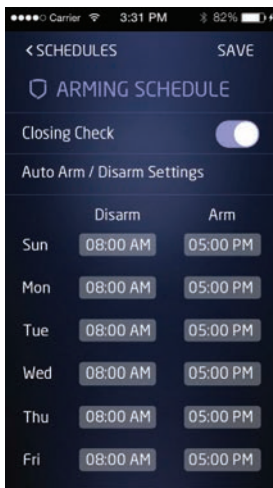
●●●●○ Carrier 3:31 PM 82%

< SCHEDULES SAVE

ARMING SCHEDULE

Closing Check

Auto Arm / Disarm Settings

| | Disarm | Arm |
|---|---|---|
| Sun | 08:00 AM | 05:00 PM |
| Mon | 08:00 AM | 05:00 PM |
| Tue | 08:00 AM | 05:00 PM |
| Wed | 08:00 AM | 05:00 PM |
| Thu | 08:00 AM | 05:00 PM |
| Fri | 08:00 AM | 05:00 PM |